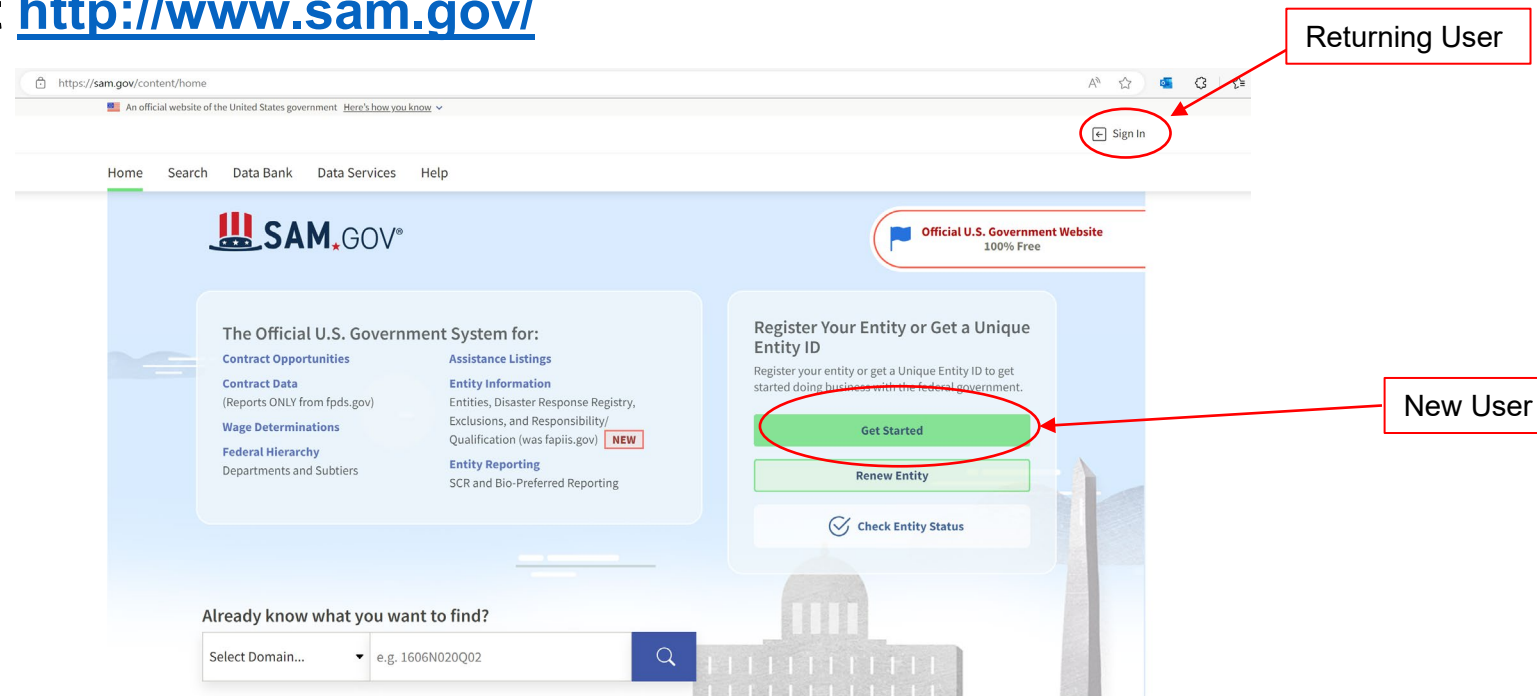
http://www.sam.gov/

Returning User

https://sam.gov/content/home

An official website of the United States government Here's how you know

Sign In

Home Search Data Bank Data Services Help

SAM.GOV®

Official U.S. Government Website
100% Free

The Official U.S. Government System for:

Contract Opportunities

Contract Data
(Reports ONLY from fpds.gov)

Wage Determinations

Federal Hierarchy
Departments and Subtiers

Assistance Listings

Entity Information
Entities, Disaster Response Registry, Exclusions, and Responsibility/ Qualification (was fapiis.gov) NEW

Entity Reporting
SCR and Bio-Preferred Reporting

Register Your Entity or Get a Unique Entity ID

Register your entity or get a Unique Entity ID to get started doing business with the federal government.

Get Started

Renew Entity

Check Entity Status

New User

Already know what you want to find?

Select Domain...

e.g. 1606N020Q02